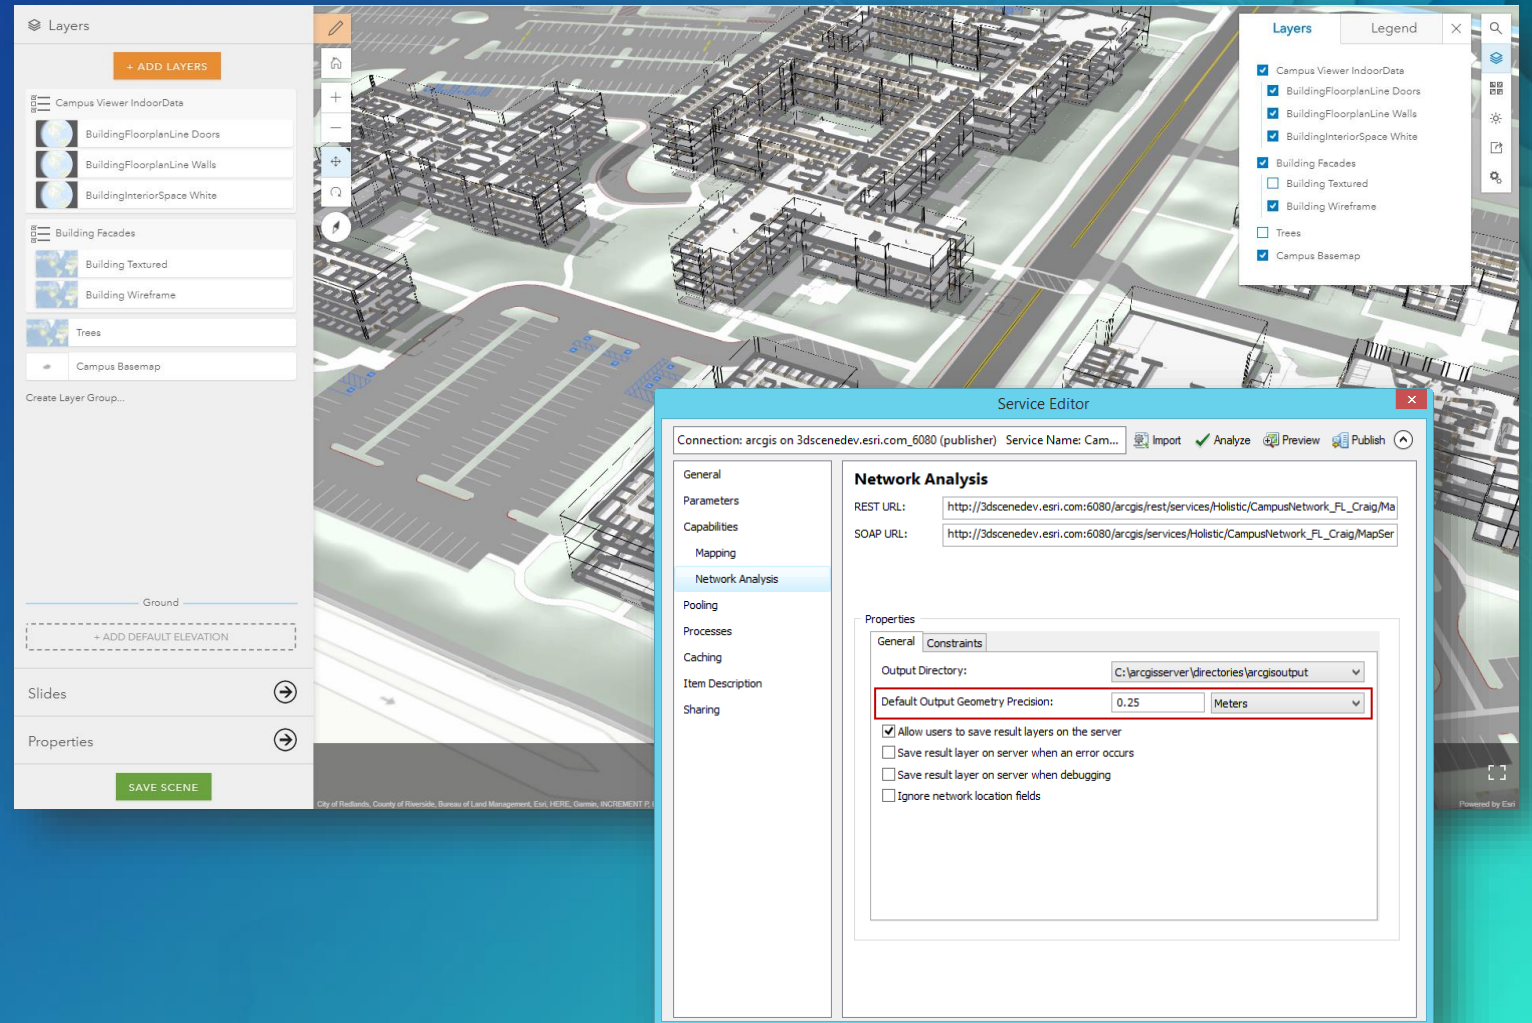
Layers

+ ADD LAYERS

Campus Viewer IndoorData
BuildingFloorplanLine Doors
BuildingFloorplanLine Walls
BuildingInteriorSpace White
Building Facades
Building Textured
Building Wireframe
Trees
Campus Basemap
Create Layer Group...

Ground
+ ADD DEFAULT ELEVATION

Slides
Properties

SAVE SCENE

Layers Legend

Campus Viewer IndoorData
BuildingFloorplanLine Doors
BuildingFloorplanLine Walls
BuildingInteriorSpace White
Building Facades
Building Textured
Building Wireframe
Trees
Campus Basemap

City of Redlands, County of Riverside, Bureau of Land Management, Esri, HERE, Garmin, INCREMENT P,

Powered by Esri

Service Editor

Connection: arcgis on 3dscenedev.esri.com_6080 (publisher) Service Name: Cam... Import Analyze Preview Publish

General
Parameters
Capabilities
Mapping
Network Analysis
Pooling
Processes
Caching
Item Description
Sharing

Network Analysis

REST URL: http://3dscenedev.esri.com:6080/arcgis/rest/services/Holistic/CampusNetwork_FL_Craig/Ma
SOAP URL: http://3dscenedev.esri.com:6080/arcgis/services/Holistic/CampusNetwork_FL_Craig/MapSer

Properties
General Constraints
Output Directory: c:\arcgisserver\directories\arcgisoutput
Default Output Geometry Precision: 0.25 Meters
Allow users to save result layers on the server
Save result layer on server when an error occurs
Save result layer on server when debugging
Ignore network location fields